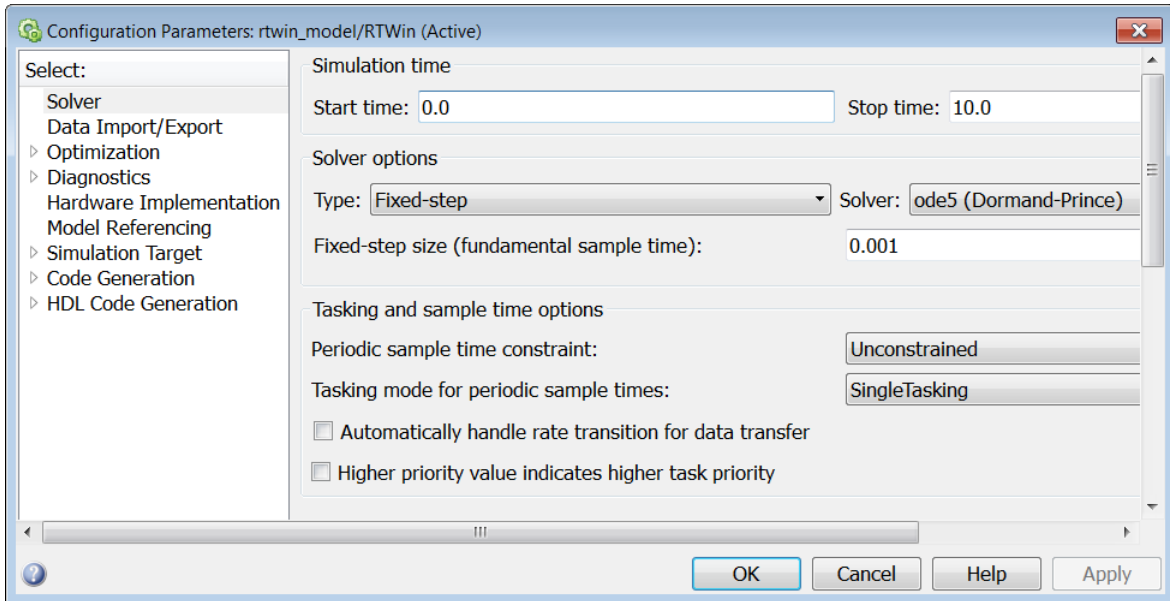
Configuration Parameters: rtwin_model/RTWin (Active)

Select:
Solver
Data Import/Export
Optimization
Diagnostics
Hardware Implementation
Model Referencing
Simulation Target
Code Generation
HDL Code Generation

Simulation time
Start time: 0.0
Stop time: 10.0

Solver options
Type: Fixed-step
Solver: ode5 (Dormand-Prince)
Fixed-step size (fundamental sample time): 0.001

Tasking and sample time options
Periodic sample time constraint: Unconstrained
Tasking mode for periodic sample times: SingleTasking
Automatically handle rate transition for data transfer
Higher priority value indicates higher task priority

OK
Cancel
Help
Apply